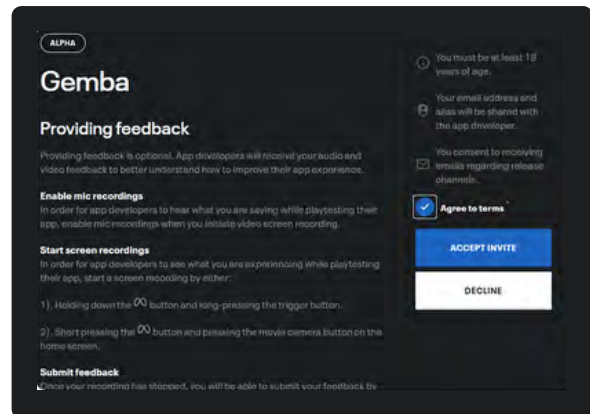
ALPHA

Gemba

Providing feedback

Providing feedback is optional. App developers will receive your audio and video feedback to better understand how to improve their app experience.

Enable mic recordings
In order for app developers to hear what you are saying while playtesting their app, enable mic recordings when you initiate video screen recording.

Start screen recordings
In order for app developers to see what you are experiencing while playtesting their app, start a screen recording by either:

1). Holding down the ∞ button and long-pressing the trigger button.

2). Short pressing the ∞ button and pressing the movie camera button on the home screen.

Submit feedback
Once your recording has stopped, you will be able to submit your feedback by

You must be at least 18 years of age.

Your email address and alias will be shared with the app developer.

You consent to receiving emails regarding release channels.

Agree to terms

ACCEPT INVITE

DECLINE